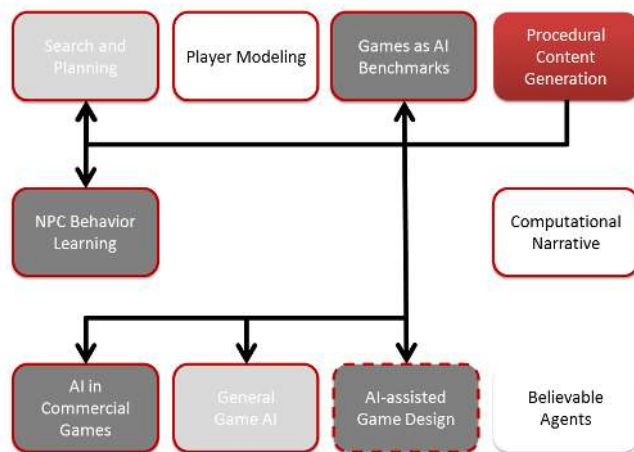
Search and Planning

Player Modeling

Games as AI Benchmarks

Procedural Content Generation

NPC Behavior Learning

Computational Narrative

AI in Commercial Games

General Game AI

AI-assisted Game Design

Believable Agents